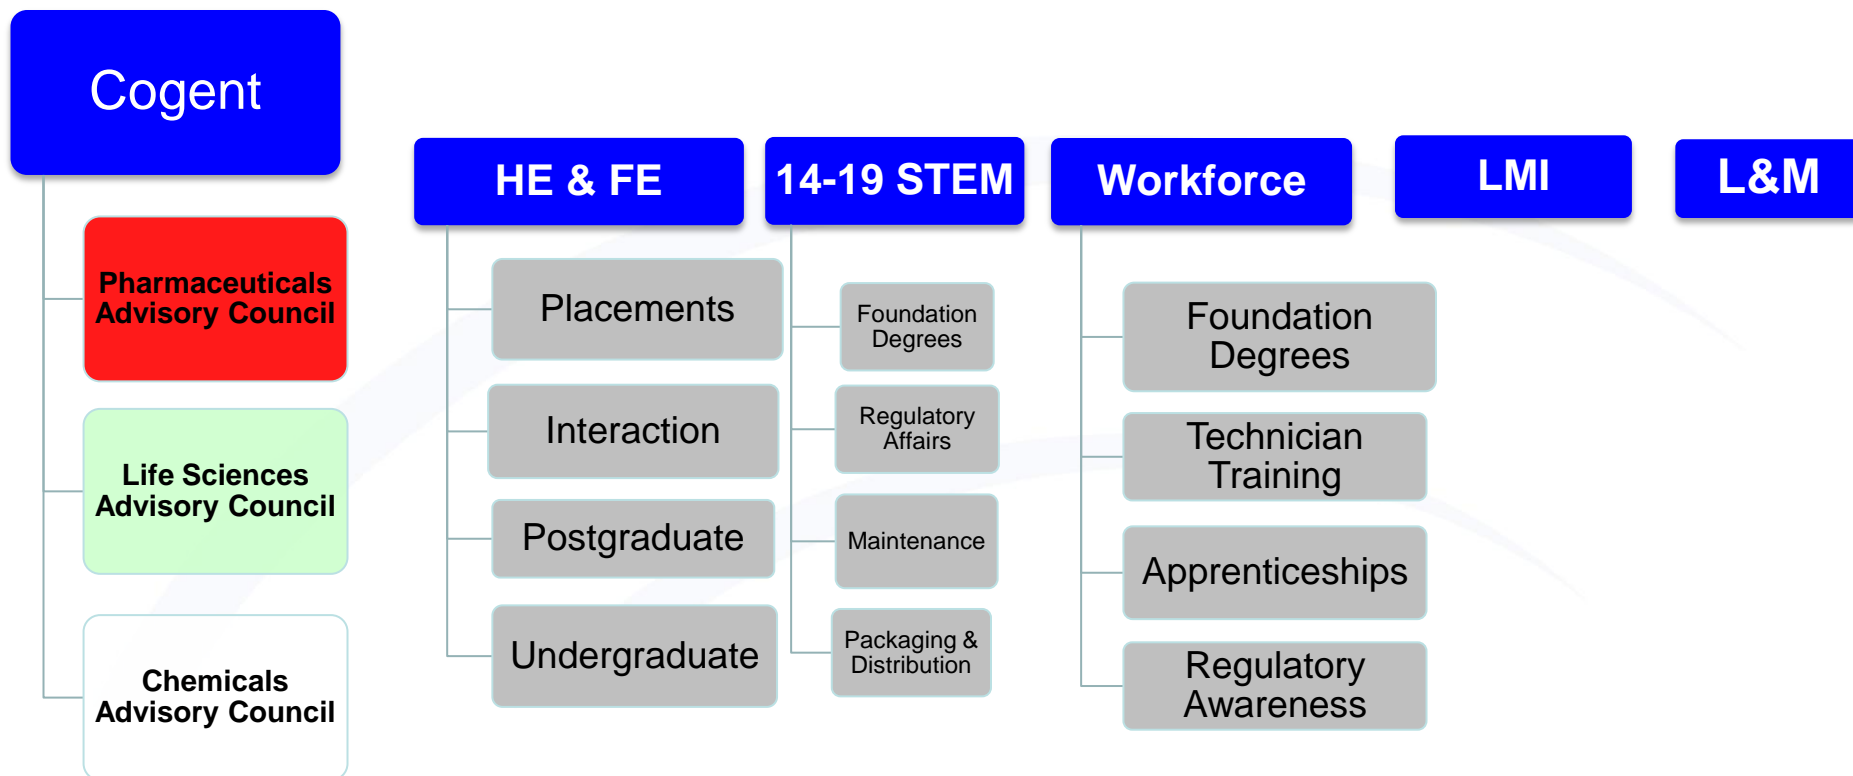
Cogent

Pharmaceuticals Advisory Council

Life Sciences Advisory Council

Chemicals Advisory Council

HE & FE

Placements

Interaction

Postgraduate

Undergraduate

14-19 STEM

Foundation Degrees

Regulatory Affairs

Maintenance

Packaging & Distribution

Workforce

Foundation Degrees

Technician Training

Apprenticeships

Regulatory Awareness

LMI

L&M